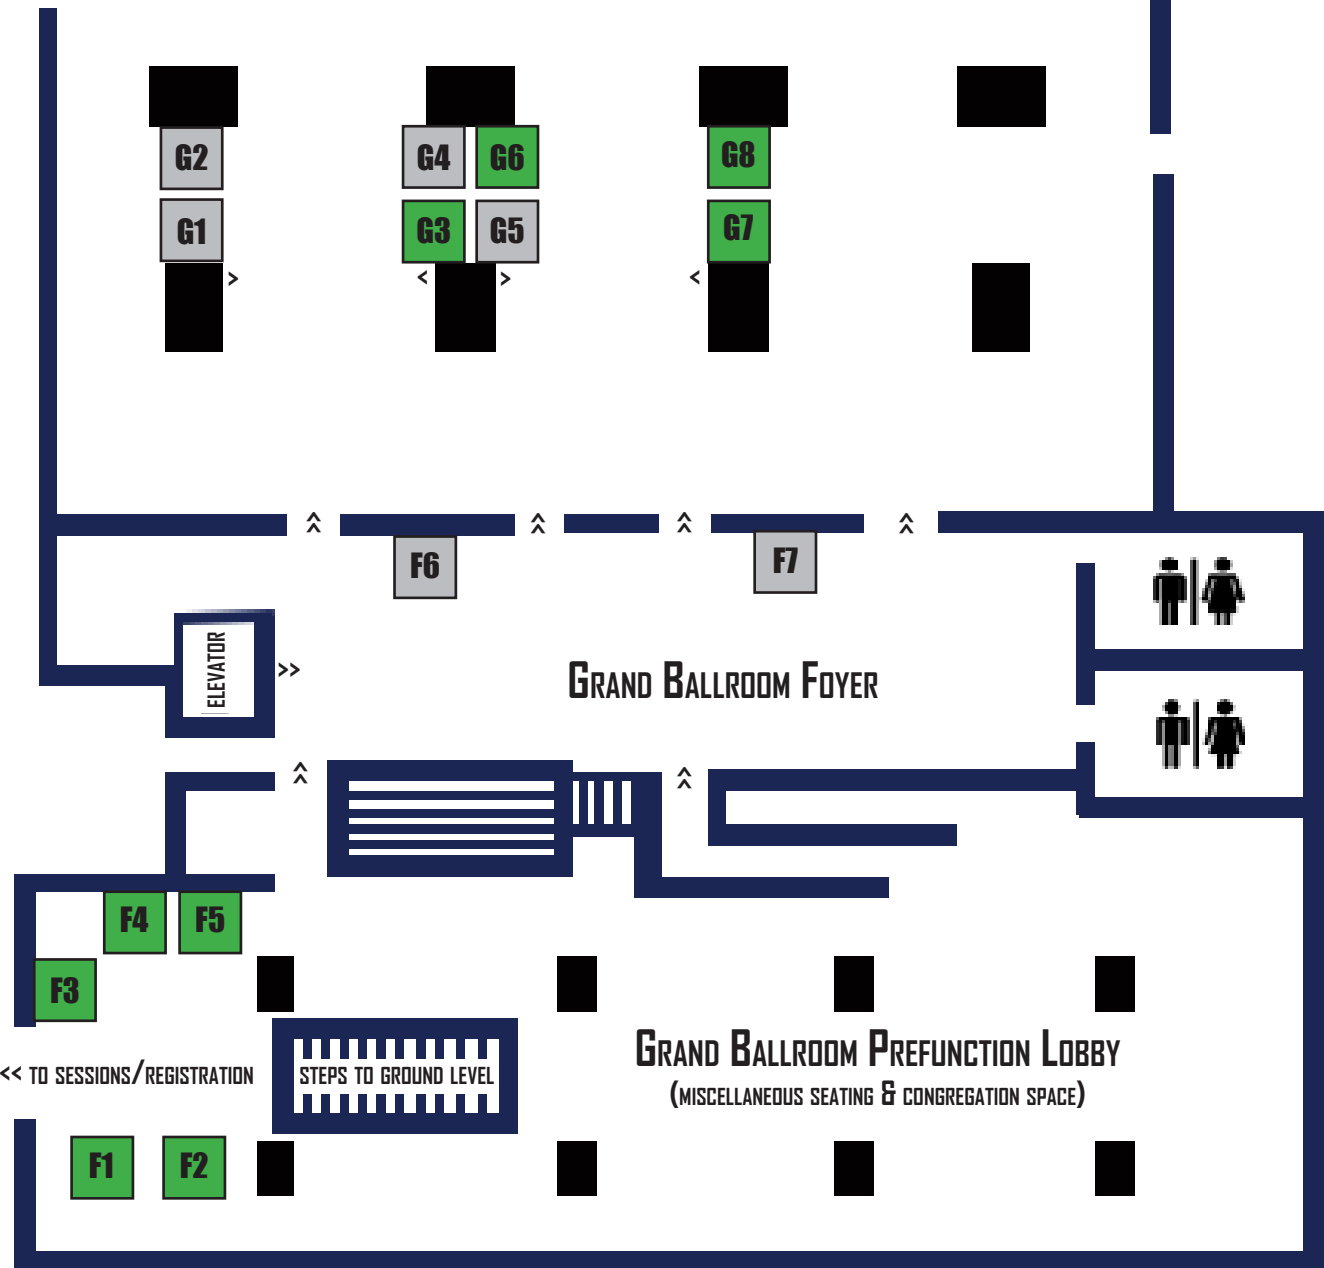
G2
G1
G4
G6
G3
G5
G8
G7
F6
F7
ELEVATOR
>>
GRAND BALLROOM FOYER
F4
F5
F3
<< TO SESSIONS/REGISTRATION
STEPS TO GROUND LEVEL
GRAND BALLROOM PREFUNCTION LOBBY
(MISCELLANEOUS SEATING & CONGREGATION SPACE)
F1
F2